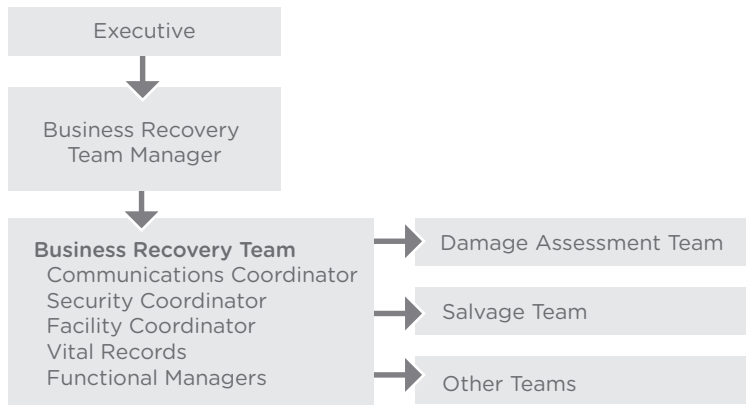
Executive

Business Recovery Team Manager

Business Recovery Team
Communications Coordinator
Security Coordinator
Facility Coordinator
Vital Records
Functional Managers

Damage Assessment Team

Salvage Team

Other Teams